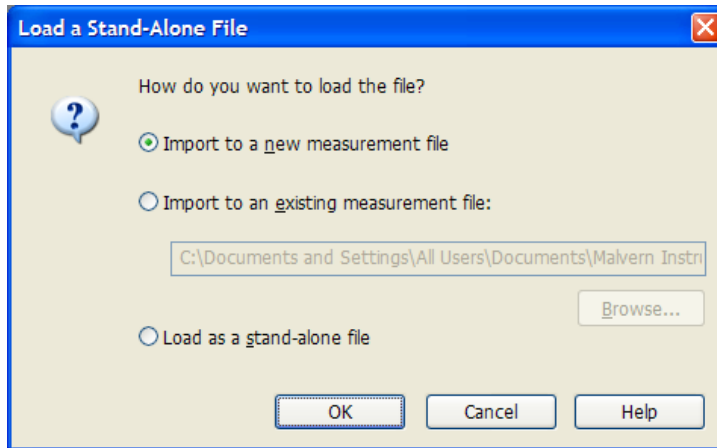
Load a Stand-Alone File

How do you want to load the file?

Import to a new measurement file

Import to an existing measurement file:

C:\Documents and Settings\All Users\Documents\Malvern Instr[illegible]

Browse...

Load as a stand-alone file

OK

Cancel

Help